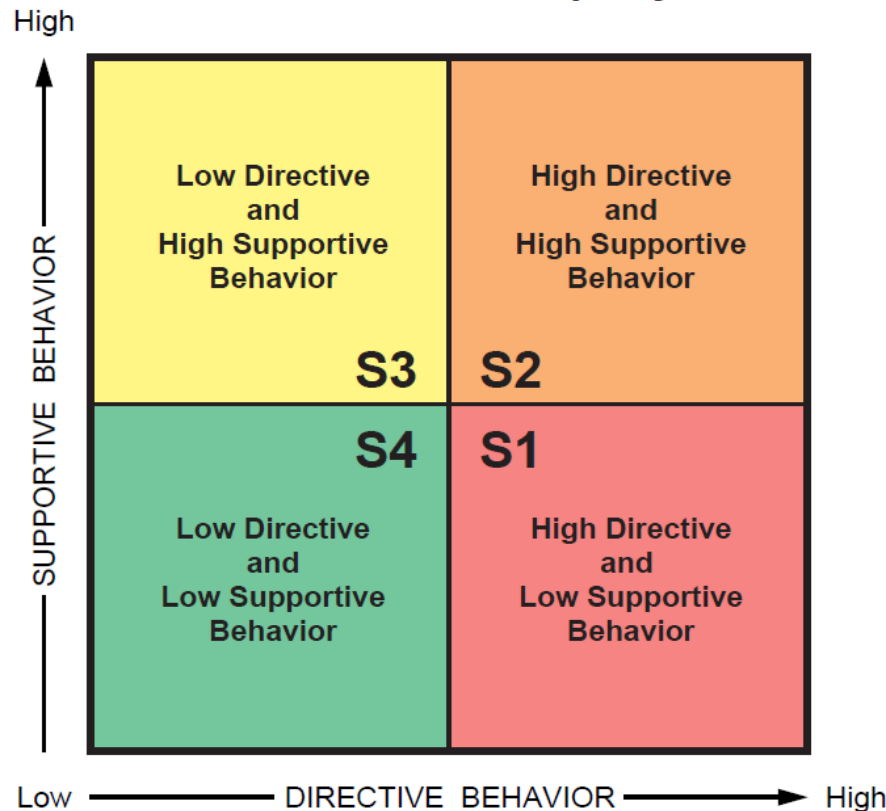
High

SUPPORTIVE BEHAVIOR

Low Directive and High Supportive Behavior

S3

High Directive and High Supportive Behavior

S2

S4

Low Directive and Low Supportive Behavior

S1

High Directive and Low Supportive Behavior

Low DIRECTIVE BEHAVIOR High